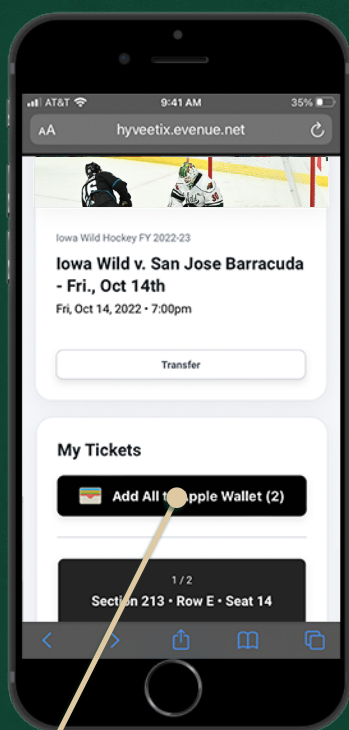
AT&T 9:41 AM 35%

AA hyveetix.evenue.net

Iowa Wild Hockey FY 2022-23

Iowa Wild v. San Jose Barracuda - Fri., Oct 14th

Fri, Oct 14, 2022 • 7:00pm

Transfer

My Tickets

Add All t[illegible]pple Wallet (2)

1 / 2

Section 213 • Row E • Seat 14